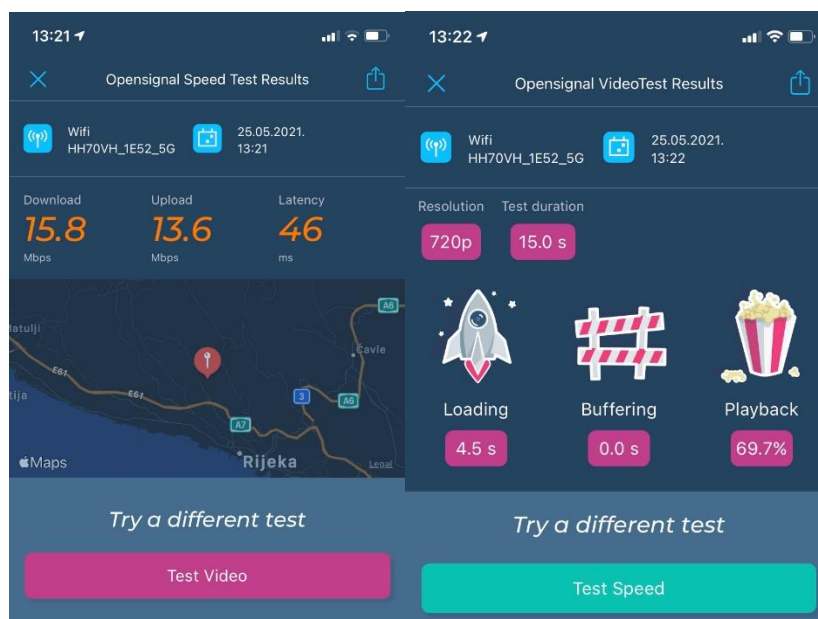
13:21

Opensignal Speed Test Results

Wifi
HH70VH_1E52_5G

25.05.2021.
13:21

Download
15.8
Mbps

Upload
13.6
Mbps

Latency
46
ms

A6
Matulji
Čavle
E61
tija
E61
3
A6
A7
Maps
Rijeka
Legal

Try a different test

Test Video

13:22

Opensignal VideoTest Results

Wifi
HH70VH_1E52_5G

25.05.2021.
13:22

Resolution
720p

Test duration
15.0 s

Loading
4.5 s

Buffering
0.0 s

Playback
69.7%

Try a different test

Test Speed